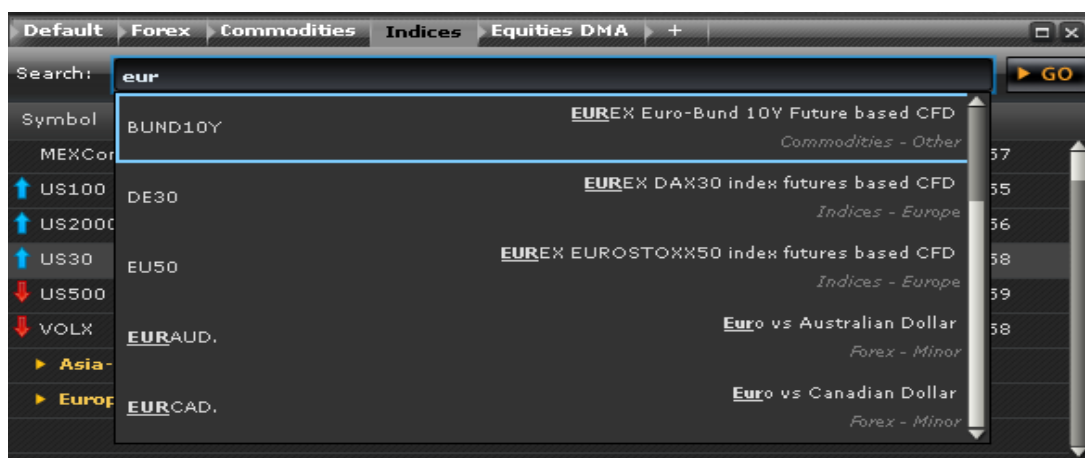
Default Forex Commodities Indices Equities DMA +

Search: eur

GO

Symbol

MEXCor
US100
US2000
US30
US500
VOLX
Asia-
Europ

57
55
56
58
59
58

BUND10Y
EUREX Euro-Bund 10Y Future based CFD
Commodities - Other

DE30
EUREX DAX30 index futures based CFD
Indices - Europe

EU50
EUREX EUROSTOXX50 index futures based CFD
Indices - Europe

EURAUD.
Euro vs Australian Dollar
Forex - Minor

EURCAD.
Euro vs Canadian Dollar
Forex - Minor